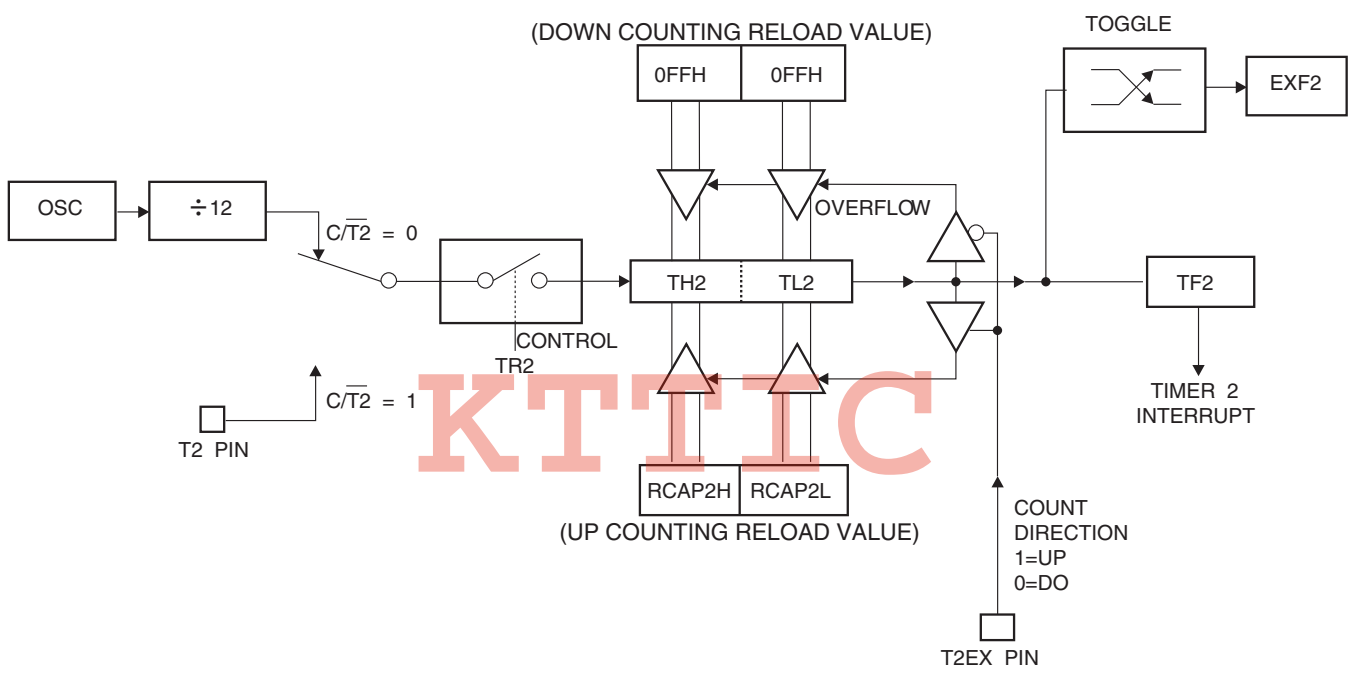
(DOWN COUNTING RELOAD VALUE)

0FFH

0FFH

TOGGLE

EXF2

OSC

÷12

$C/\overline{T2}$ = 0

OVERFLOW

TH2

TL2

TF2

CONTROL

TR2

$C/\overline{T2}$ = 1

T2 PIN

KTTIC

TIMER 2 INTERRUPT

RCAP2H

RCAP2L

(UP COUNTING RELOAD VALUE)

COUNT DIRECTION 1=UP 0=DO

T2EX PIN